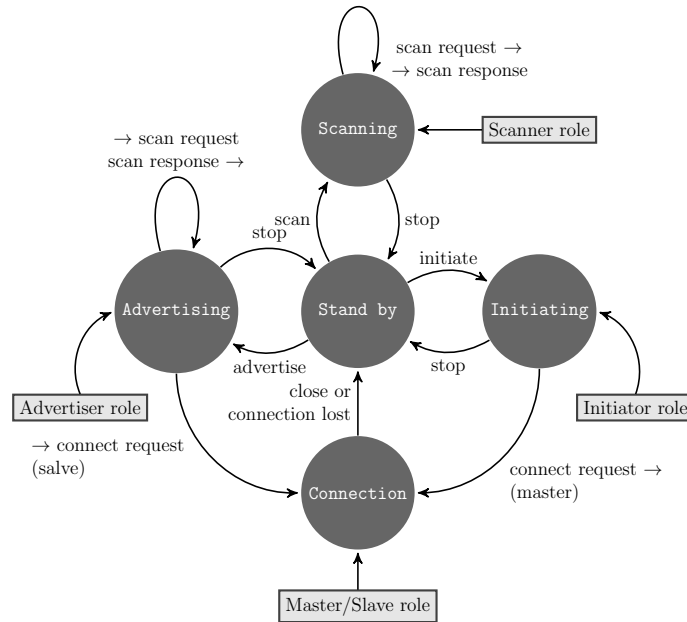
scan request →
→ scan response

Scanning

Scanner role

→ scan request
scan response →

scan
stop

stop

initiate

Advertising

Stand by

Initiating

advertise

stop

close or
connection lost

Advertiser role

Initiator role

→ connect request
(salve)

Connection

connect request →
(master)

Master/Slave role